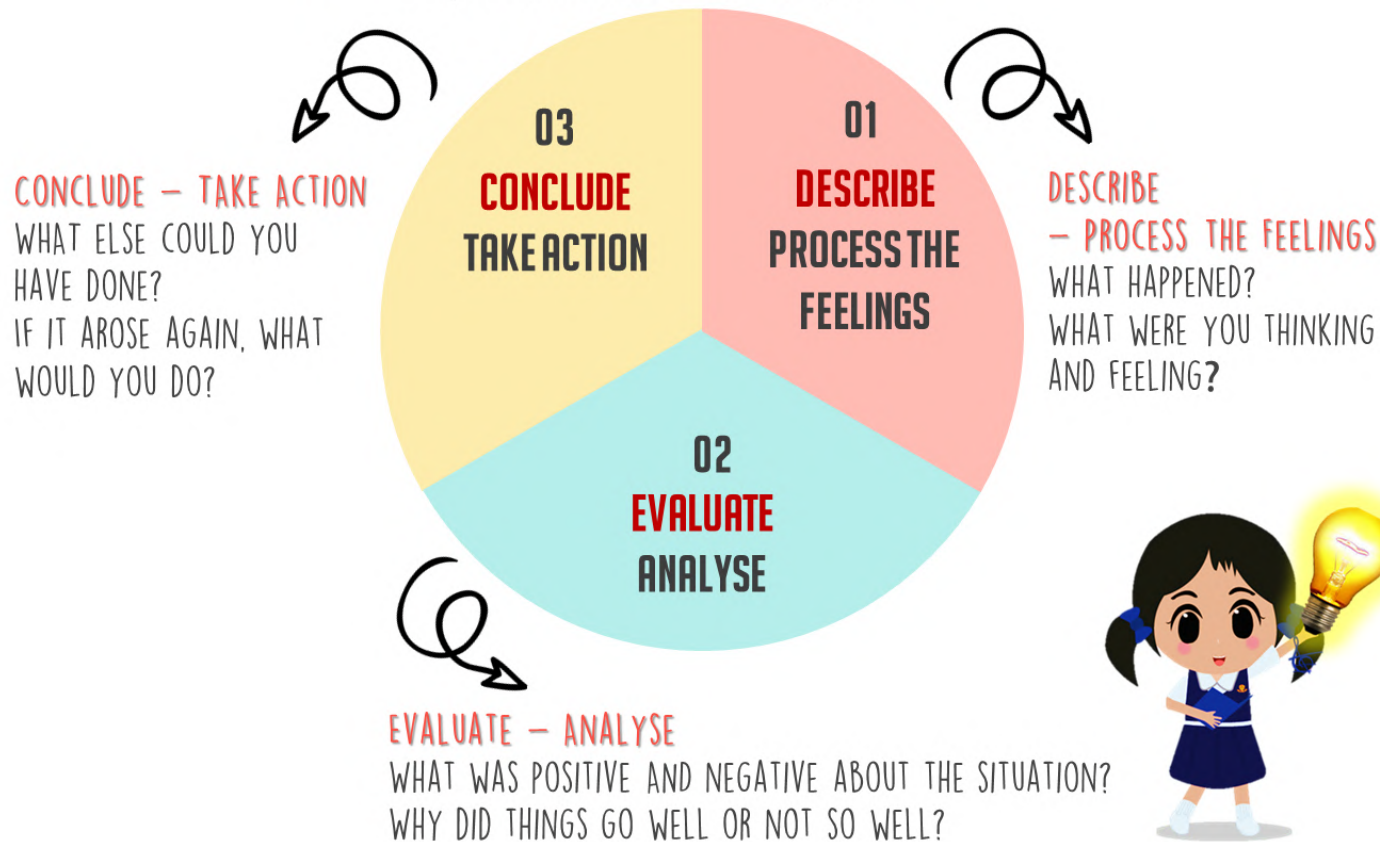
03
CONCLUDE
TAKE ACTION

01
DESCRIBE
PROCESS THE FEELINGS

02
EVALUATE
ANALYSE

CONCLUDE – TAKE ACTION
WHAT ELSE COULD YOU HAVE DONE?
IF IT AROSE AGAIN, WHAT WOULD YOU DO?

DESCRIBE
– PROCESS THE FEELINGS
WHAT HAPPENED?
WHAT WERE YOU THINKING AND FEELING?

EVALUATE – ANALYSE
WHAT WAS POSITIVE AND NEGATIVE ABOUT THE SITUATION?
WHY DID THINGS GO WELL OR NOT SO WELL?